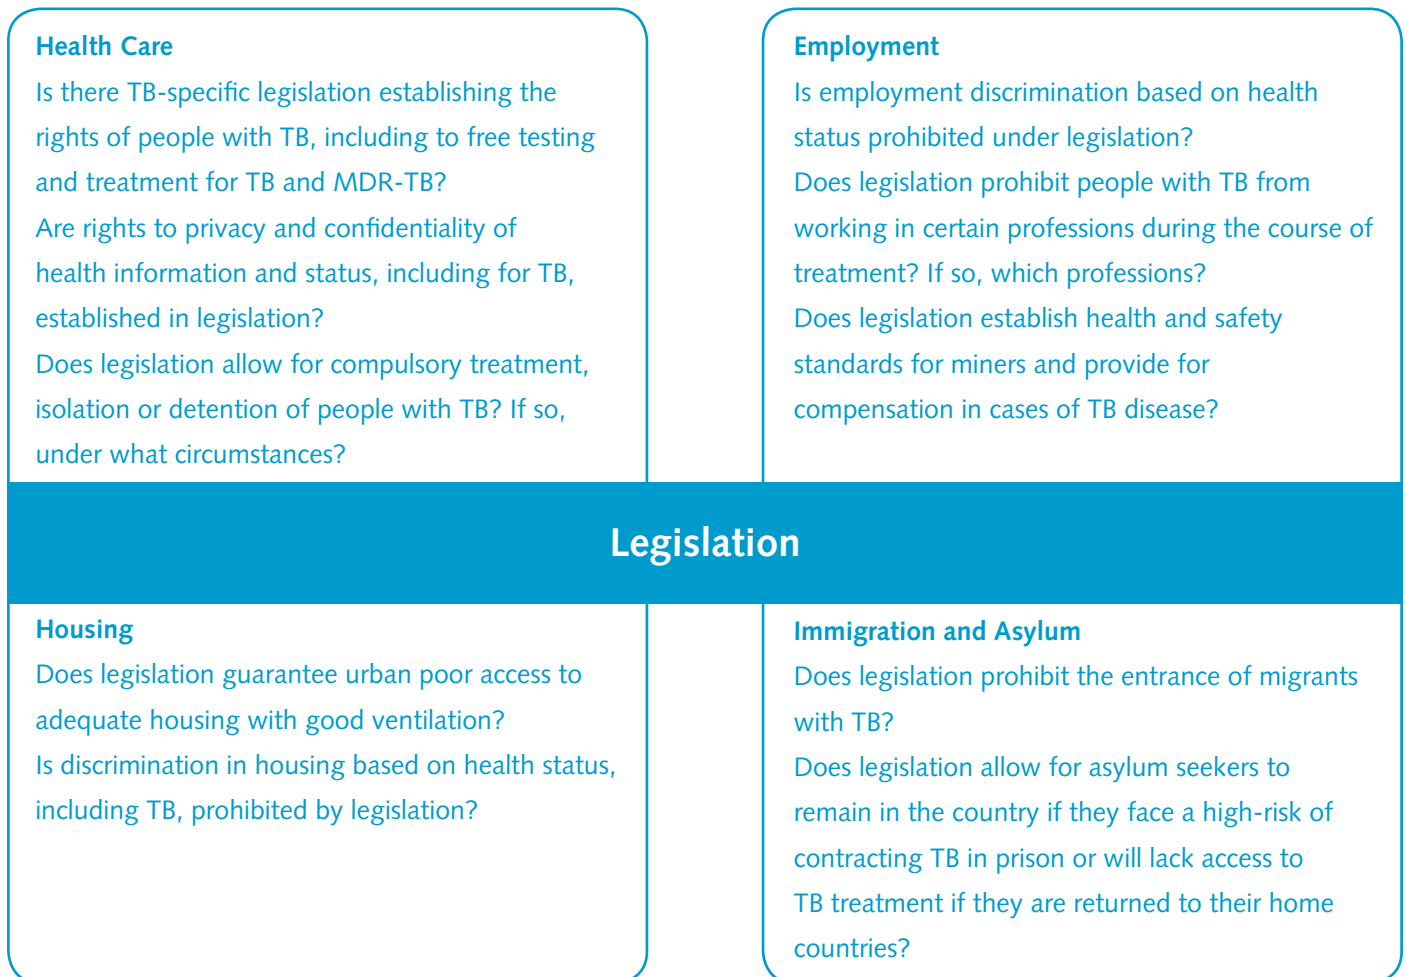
**Health Care**
Is there TB-specific legislation establishing the rights of people with TB, including to free testing and treatment for TB and MDR-TB?
Are rights to privacy and confidentiality of health information and status, including for TB, established in legislation?
Does legislation allow for compulsory treatment, isolation or detention of people with TB? If so, under what circumstances?

**Employment**
Is employment discrimination based on health status prohibited under legislation?
Does legislation prohibit people with TB from working in certain professions during the course of treatment? If so, which professions?
Does legislation establish health and safety standards for miners and provide for compensation in cases of TB disease?

**Legislation**

**Housing**
Does legislation guarantee urban poor access to adequate housing with good ventilation?
Is discrimination in housing based on health status, including TB, prohibited by legislation?

**Immigration and Asylum**
Does legislation prohibit the entrance of migrants with TB?
Does legislation allow for asylum seekers to remain in the country if they face a high-risk of contracting TB in prison or will lack access to TB treatment if they are returned to their home countries?